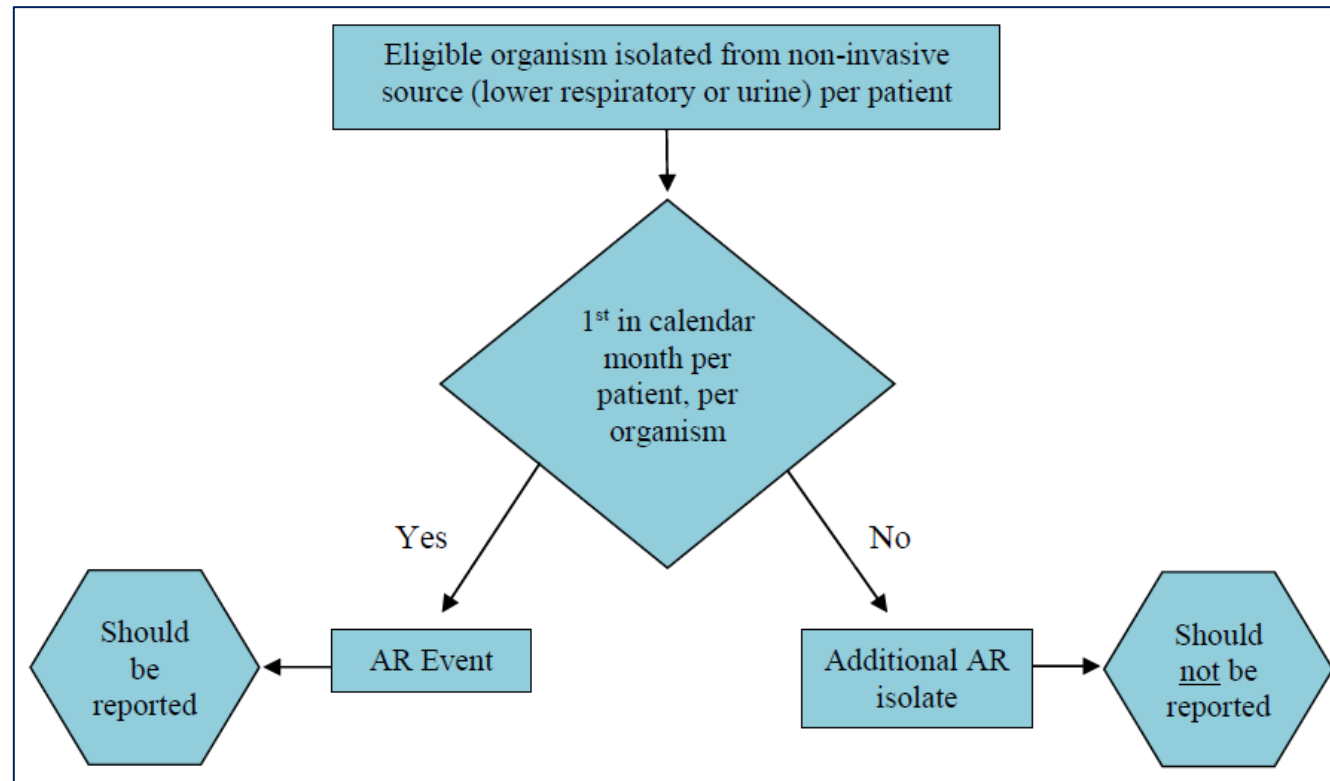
Eligible organism isolated from non-invasive source (lower respiratory or urine) per patient

1$^{st}$ in calendar month per patient, per organism

Yes

No

Should be reported

AR Event

Additional AR isolate

Should not be reported